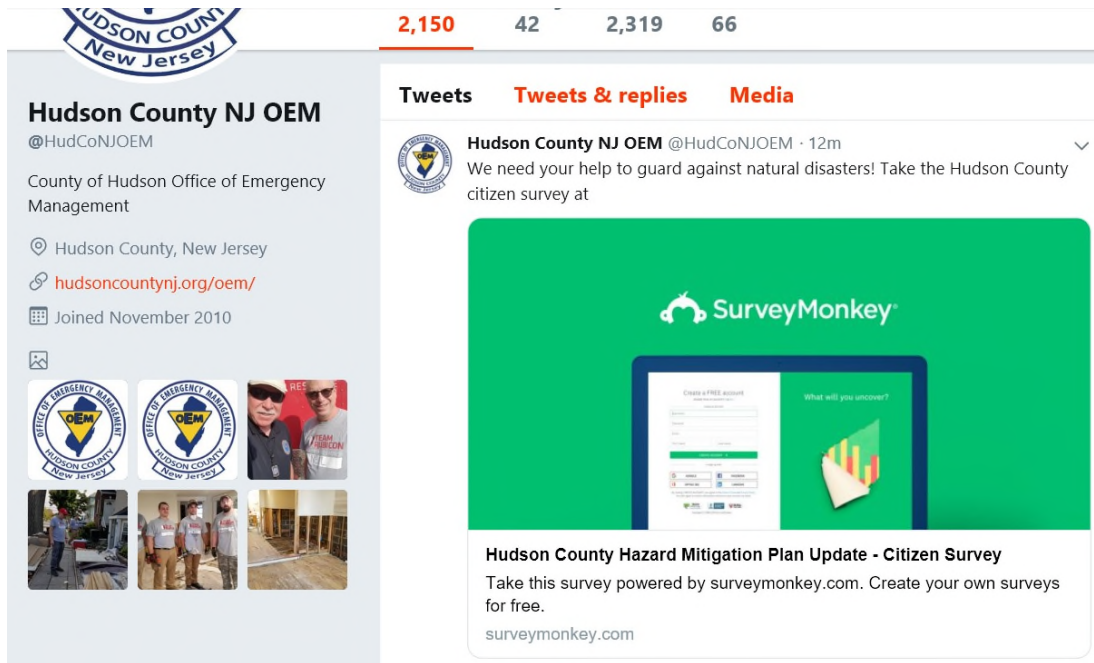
HUDSON COUNTY
New Jersey

2,150 42 2,319 66

Hudson County NJ OEM
@HudCoNJOEM

County of Hudson Office of Emergency Management

Hudson County, New Jersey

hudsoncountynj.org/oem/

Joined November 2010

OFFICE OF EMERGENCY MANAGEMENT
OEM
HUDSON COUNTY
New Jersey

OFFICE OF EMERGENCY MANAGEMENT
OEM
HUDSON COUNTY
New Jersey

TEAM RUBICON

Tweets Tweets & replies Media

Hudson County NJ OEM @HudCoNJOEM · 12m
We need your help to guard against natural disasters! Take the Hudson County citizen survey at

SurveyMonkey®

Create a FREE account

What will you uncover?

Hudson County Hazard Mitigation Plan Update - Citizen Survey
Take this survey powered by surveymonkey.com. Create your own surveys for free.
surveymonkey.com